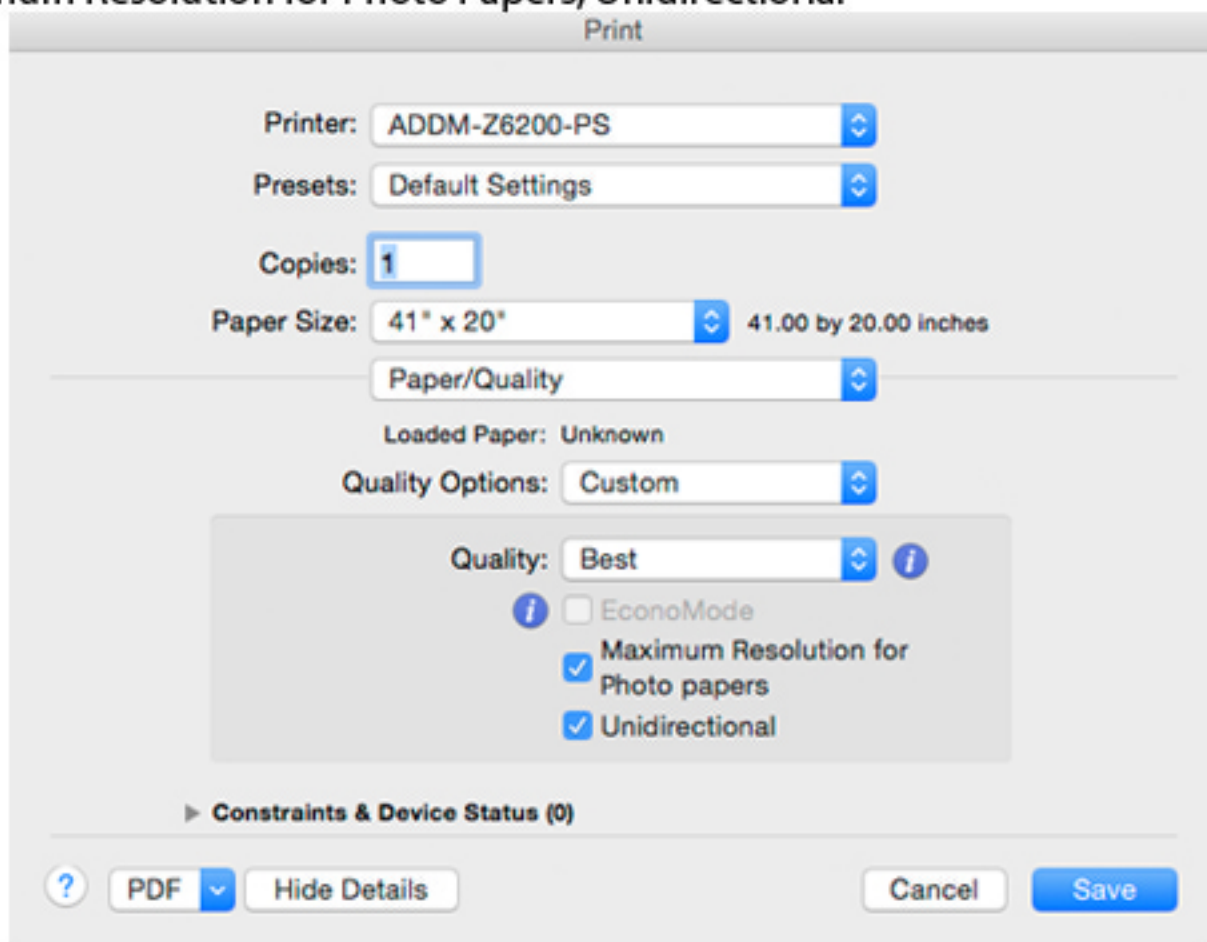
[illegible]mum Resolution for Photo Papers, Unidirectional

Print

Printer: ADDM-Z6200-PS

Presets: Default Settings

Copies: 1

Paper Size: 41" x 20" 41.00 by 20.00 inches

Paper/Quality

Loaded Paper: Unknown

Quality Options: Custom

Quality: Best

EconoMode

Maximum Resolution for Photo papers

Unidirectional

Constraints & Device Status (0)

?

PDF

Hide Details

Cancel

Save